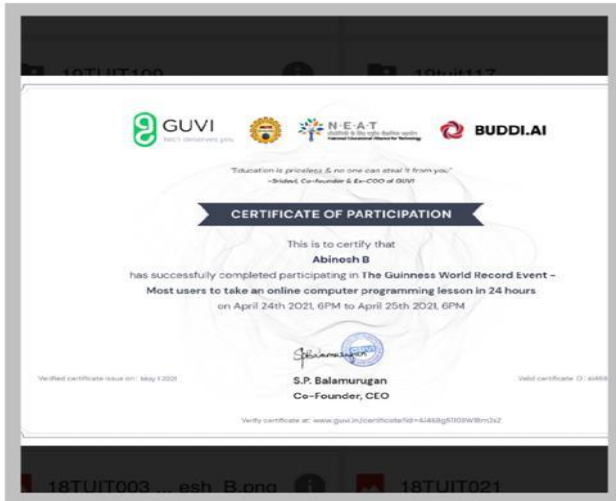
18TUIT100

18tuit117

GUVI
tech ⓘ devolves you

N·E·A·T

BUDDI.AI

"Education is priceless & no one can steal it from you"
-Sridevi, Co-founder & Ex-COO of GUVI

CERTIFICATE OF PARTICIPATION

This is to certify that

Abinesh B

has successfully completed participating in The Guinness World Record Event - Most users to take an online computer programming lesson in 24 hours on April 24th 2021, 6PM to April 25th 2021, 6PM

S.P. Balamurugan
Co-Founder, CEO

Verified certificate issue on : May 1 2021

Valid certificate ID : 4i468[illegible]

Verify certificate at: www.guvi.in/certificate?id=4i468g51109W18m3x2

18TUIT003 ... esh_B.png

18TUIT021